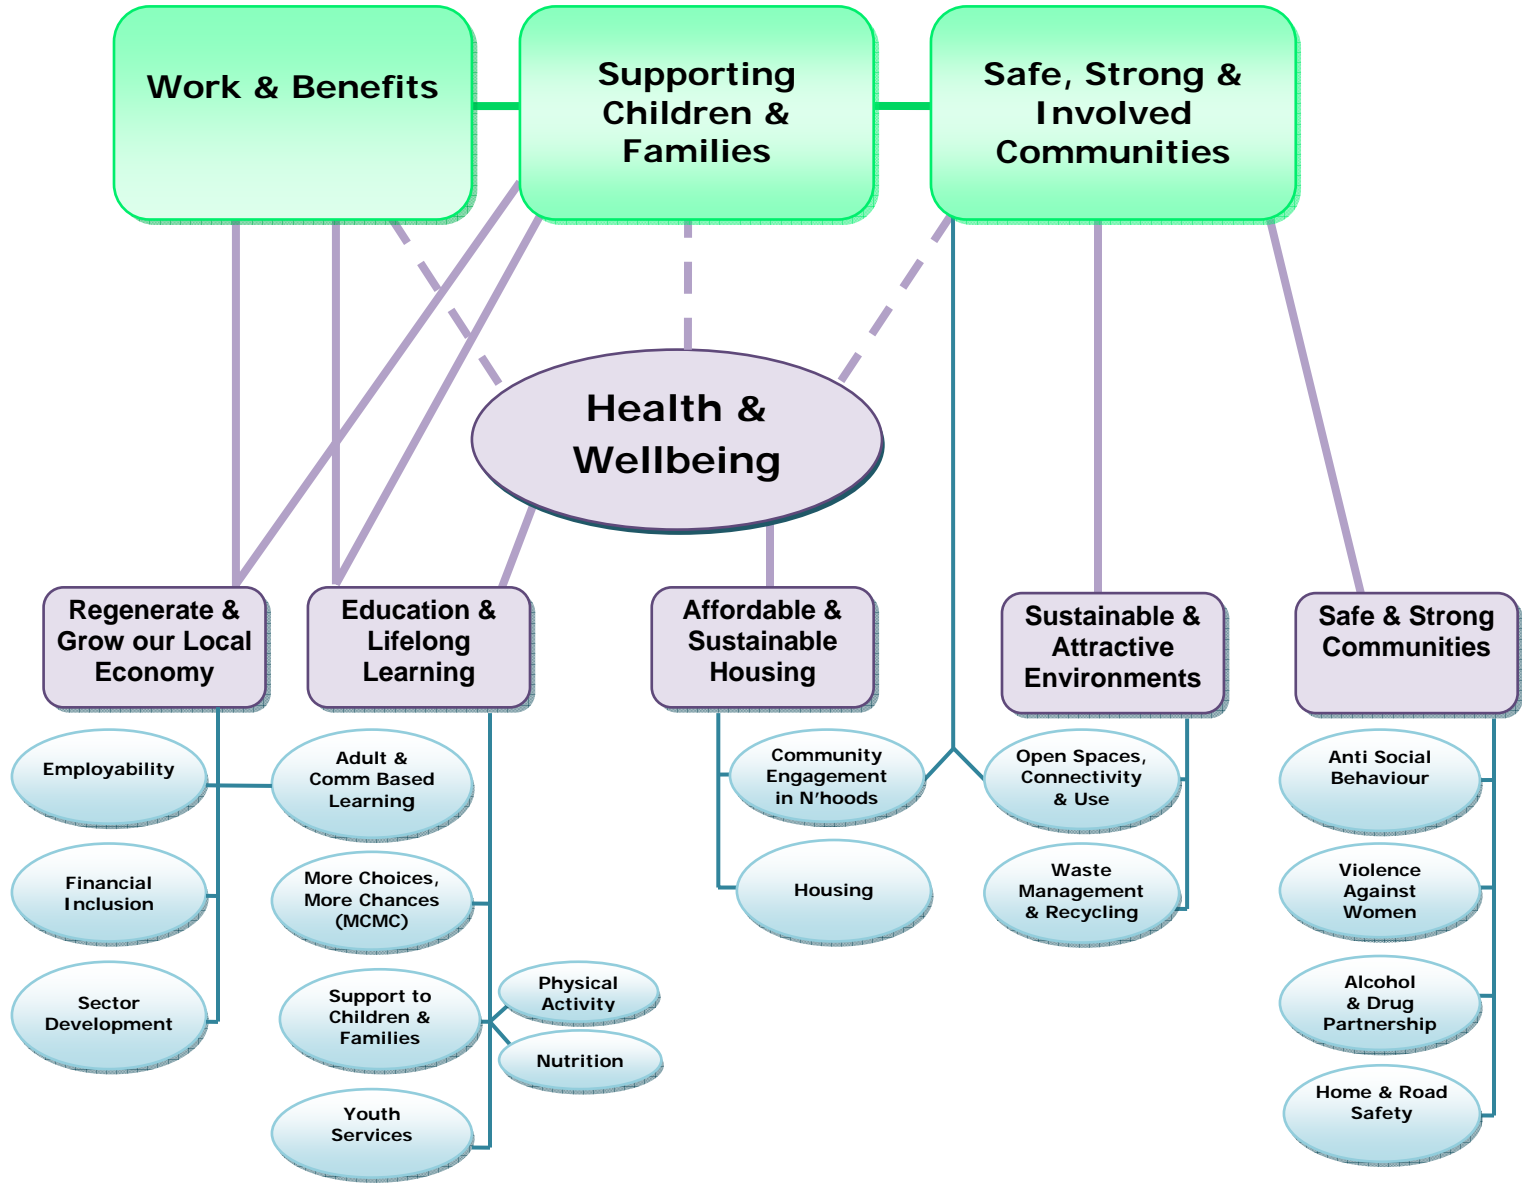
Work & Benefits

Supporting Children & Families

Safe, Strong & Involved Communities

Health & Wellbeing

Regenerate & Grow our Local Economy

Education & Lifelong Learning

Affordable & Sustainable Housing

Sustainable & Attractive Environments

Safe & Strong Communities

Employability

Financial Inclusion

Sector Development

Adult & Comm Based Learning

More Choices, More Chances (MCMC)

Support to Children & Families

Physical Activity

Nutrition

Youth Services

Community Engagement in N'hoods

Housing

Open Spaces, Connectivity & Use

Waste Management & Recycling

Anti Social Behaviour

Violence Against Women

Alcohol & Drug Partnership

Home & Road Safety